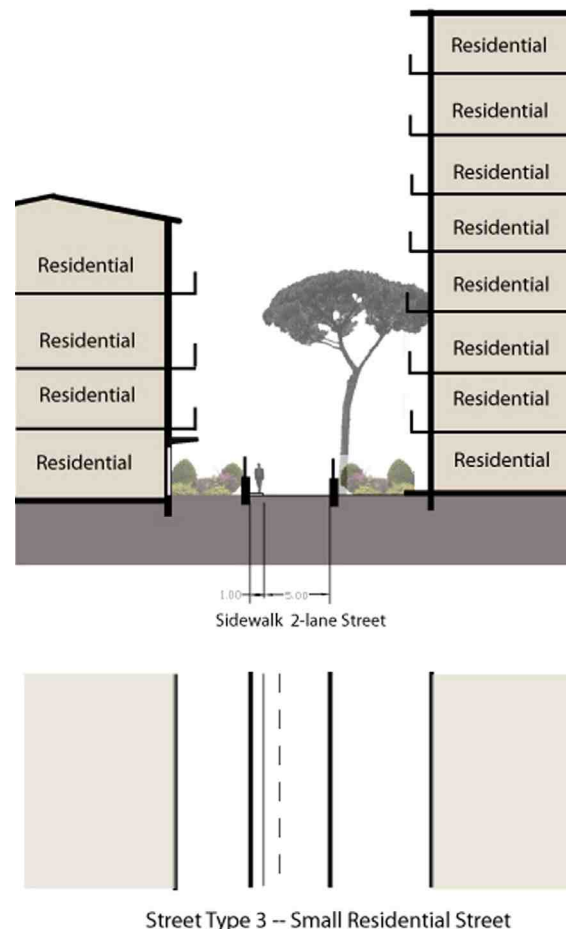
Residential
Residential
Residential
Residential
Residential
Residential
Residential
Residential

Residential
Residential
Residential
Residential

1.00 5.00
Sidewalk 2-lane Street

Street Type 3 -- Small Residential Street